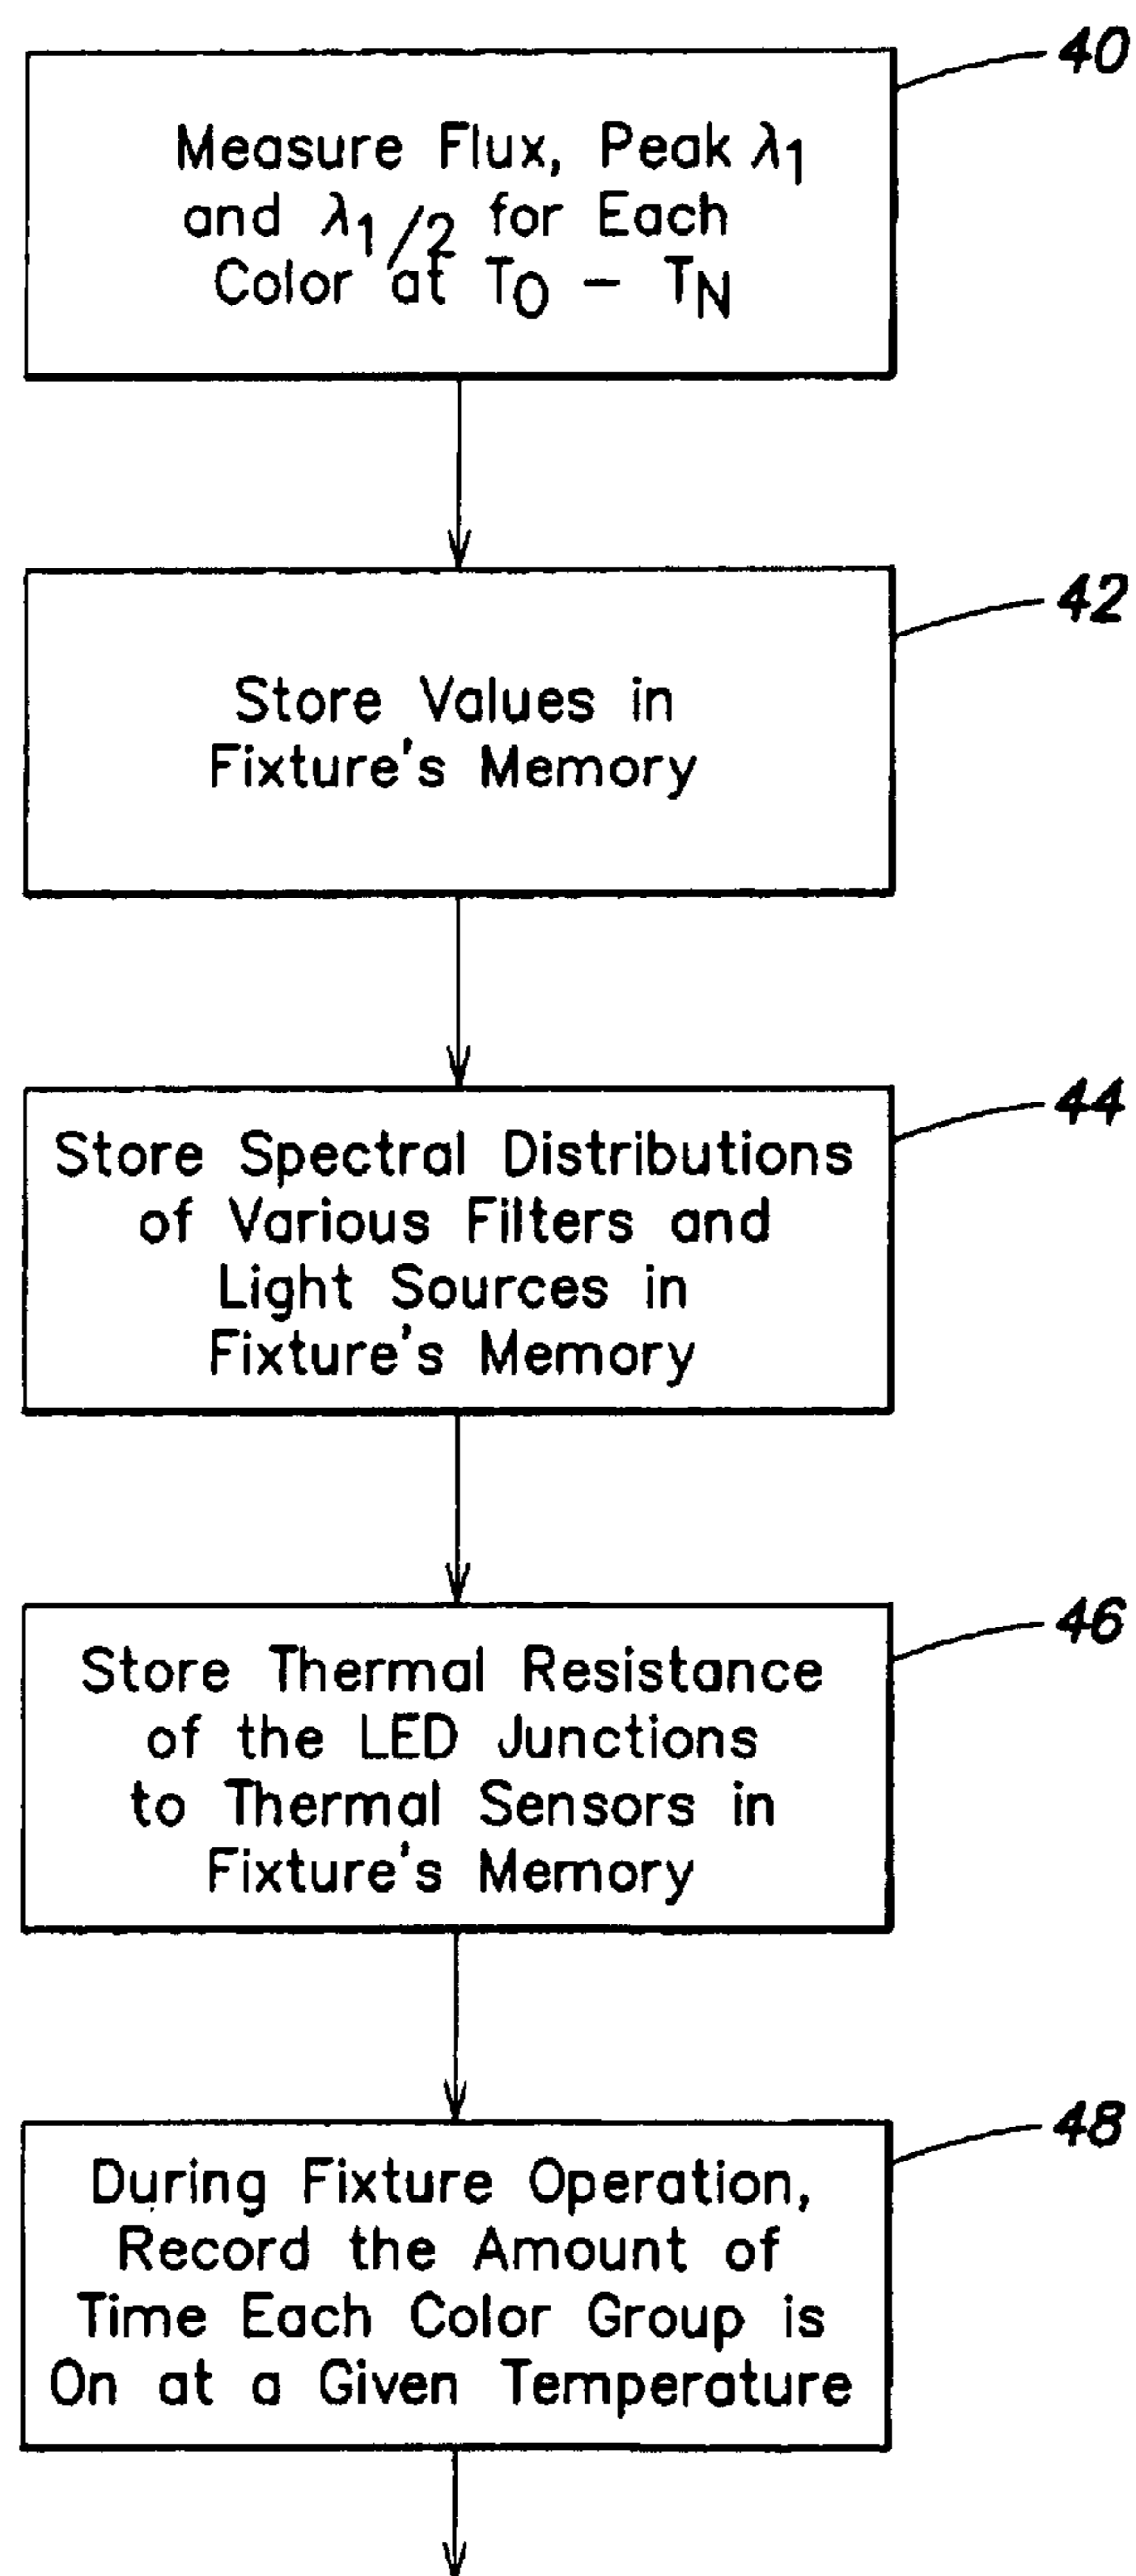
40

Measure Flux, Peak $\lambda_1$ and $\lambda_{1/2}$ for Each Color at $T_O - T_N$

42

Store Values in Fixture's Memory

44

Store Spectral Distributions of Various Filters and Light Sources in Fixture's Memory

46

Store Thermal Resistance of the LED Junctions to Thermal Sensors in Fixture's Memory

48

During Fixture Operation, Record the Amount of Time Each Color Group is On at a Given Temperature